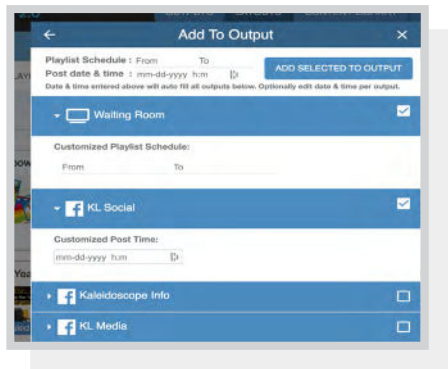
Add To Output

Playlist Schedule : From To

Post date & time : mm-dd-yyyy h:m

ADD SELECTED TO OUTPUT

Date & time entered above will auto fill all outputs below. Optionally edit date & time per output.

Waiting Room

Customized Playlist Schedule:

From To

KL Social

Customized Post Time:

mm-dd-yyyy h:m

Kaleidoscope Info

KL Media